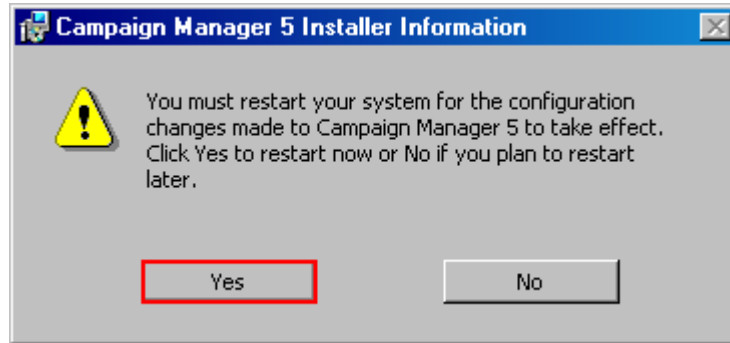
Campaign Manager 5 Installer Information

You must restart your system for the configuration changes made to Campaign Manager 5 to take effect. Click Yes to restart now or No if you plan to restart later.

Yes

No